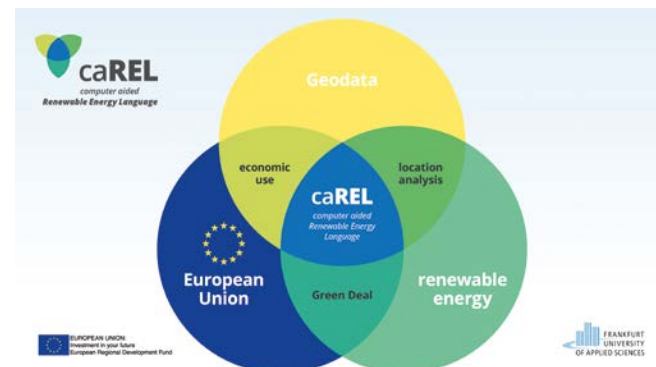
caREL
computer aided
Renewable Energy Language

Geodata

economic use

location analysis

caREL
computer aided
Renewable Energy Language

European Union

Green Deal

renewable energy

EUROPEAN UNION
Investment in your future
European Regional Development Fund

FRANKFURT UNIVERSITY OF APPLIED SCIENCES